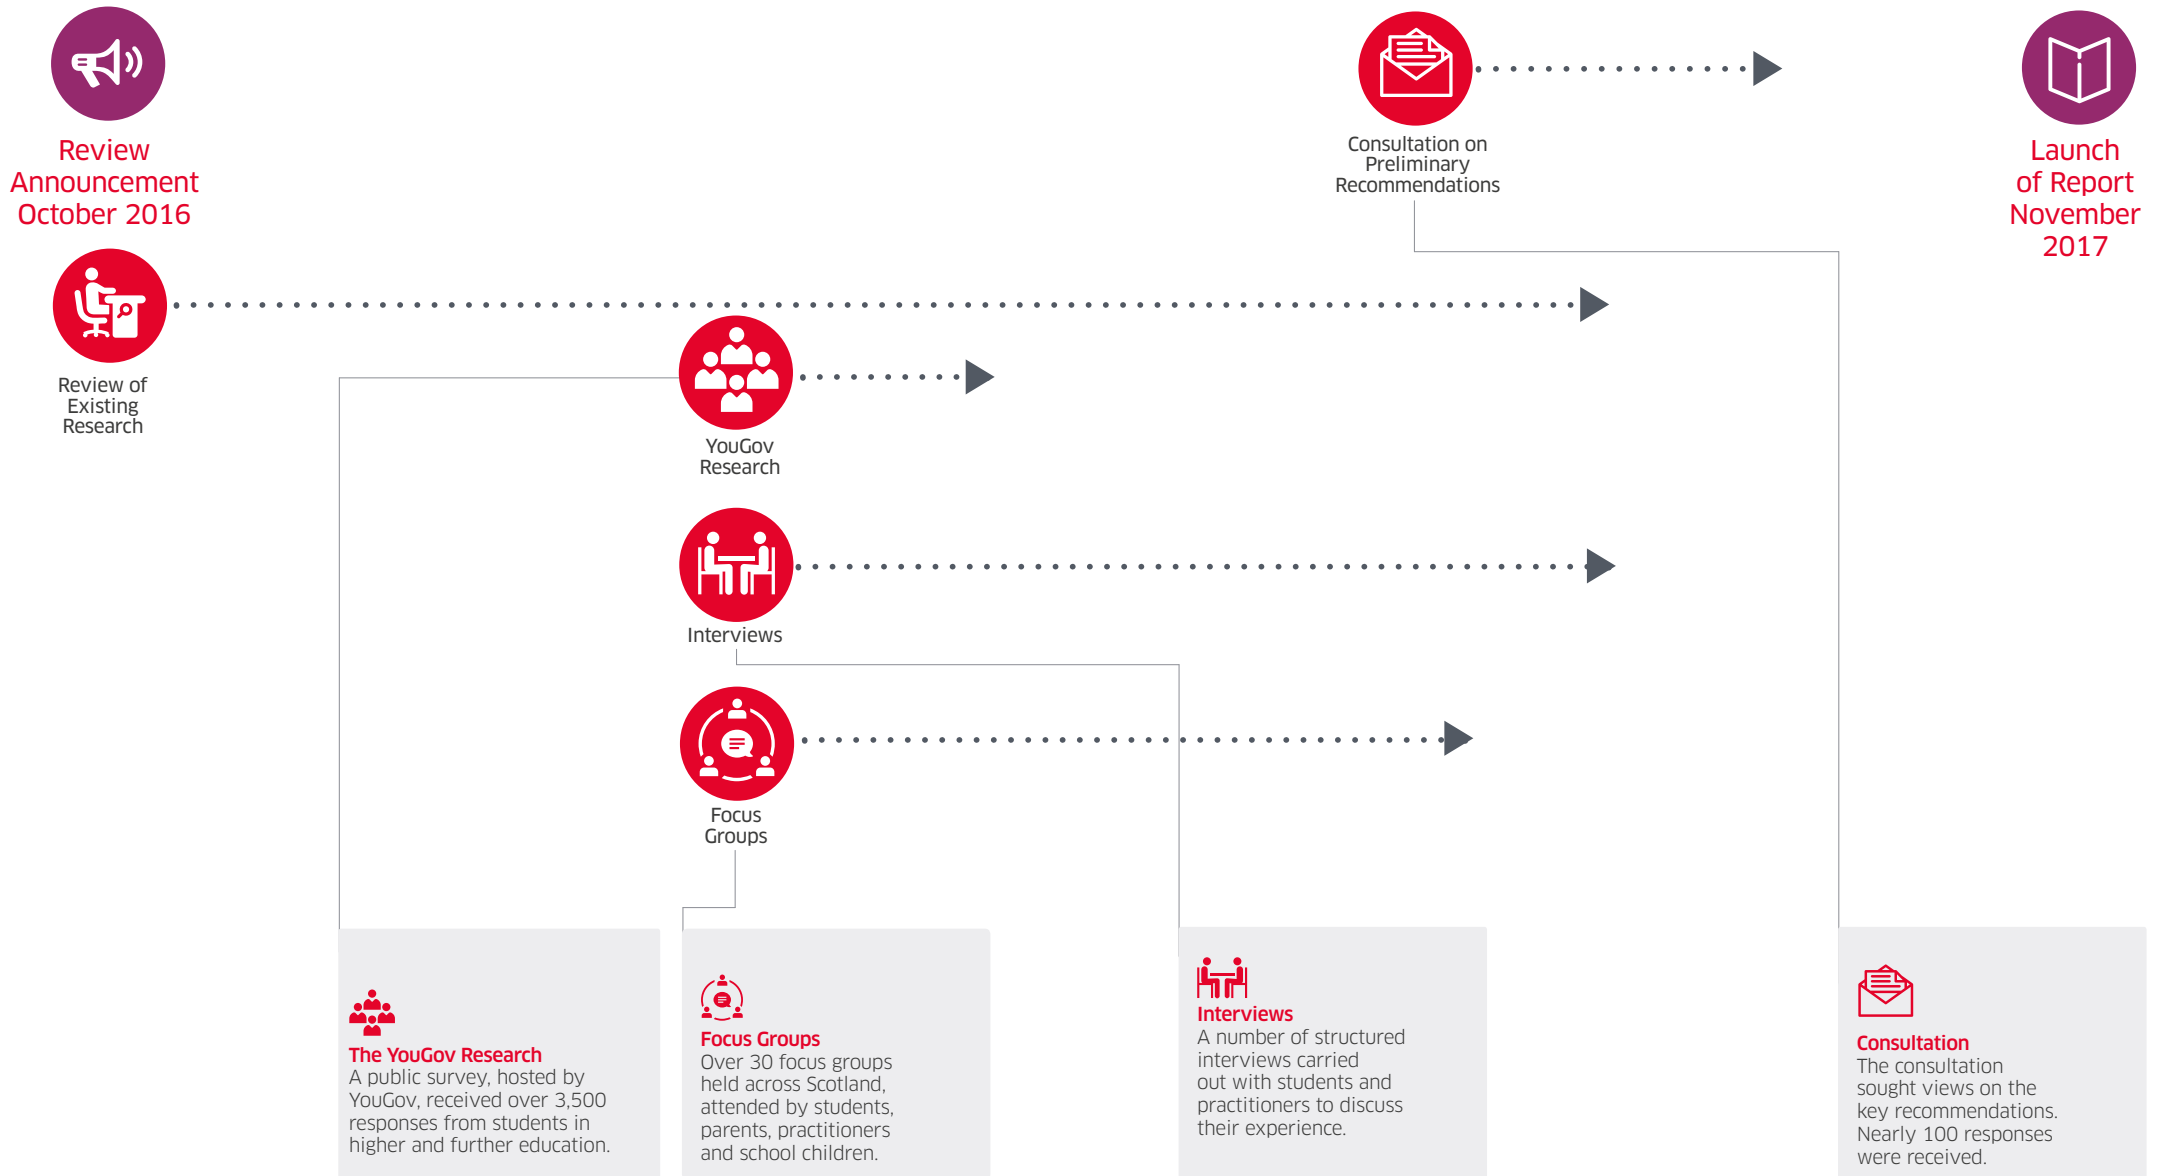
Review Announcement October 2016

Consultation on Preliminary Recommendations

Launch of Report November 2017

Review of Existing Research

YouGov Research

Interviews

Focus Groups

The YouGov Research
A public survey, hosted by YouGov, received over 3,500 responses from students in higher and further education.

Focus Groups
Over 30 focus groups held across Scotland, attended by students, parents, practitioners and school children.

Interviews
A number of structured interviews carried out with students and practitioners to discuss their experience.

Consultation
The consultation sought views on the key recommendations. Nearly 100 responses were received.